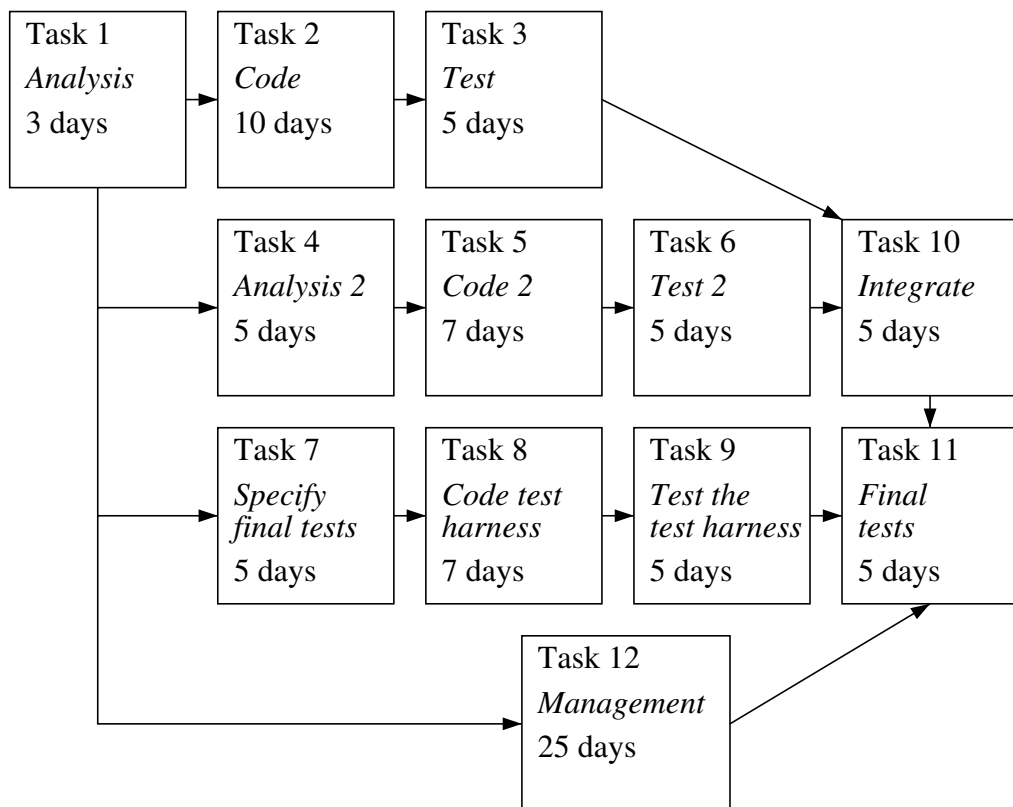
Task 1
Analysis
3 days

Task 2
Code
10 days

Task 3
Test
5 days

Task 4
Analysis 2
5 days

Task 5
Code 2
7 days

Task 6
Test 2
5 days

Task 10
Integrate
5 days

Task 7
Specify final tests
5 days

Task 8
Code test harness
7 days

Task 9
Test the test harness
5 days

Task 11
Final tests
5 days

Task 12
Management
25 days